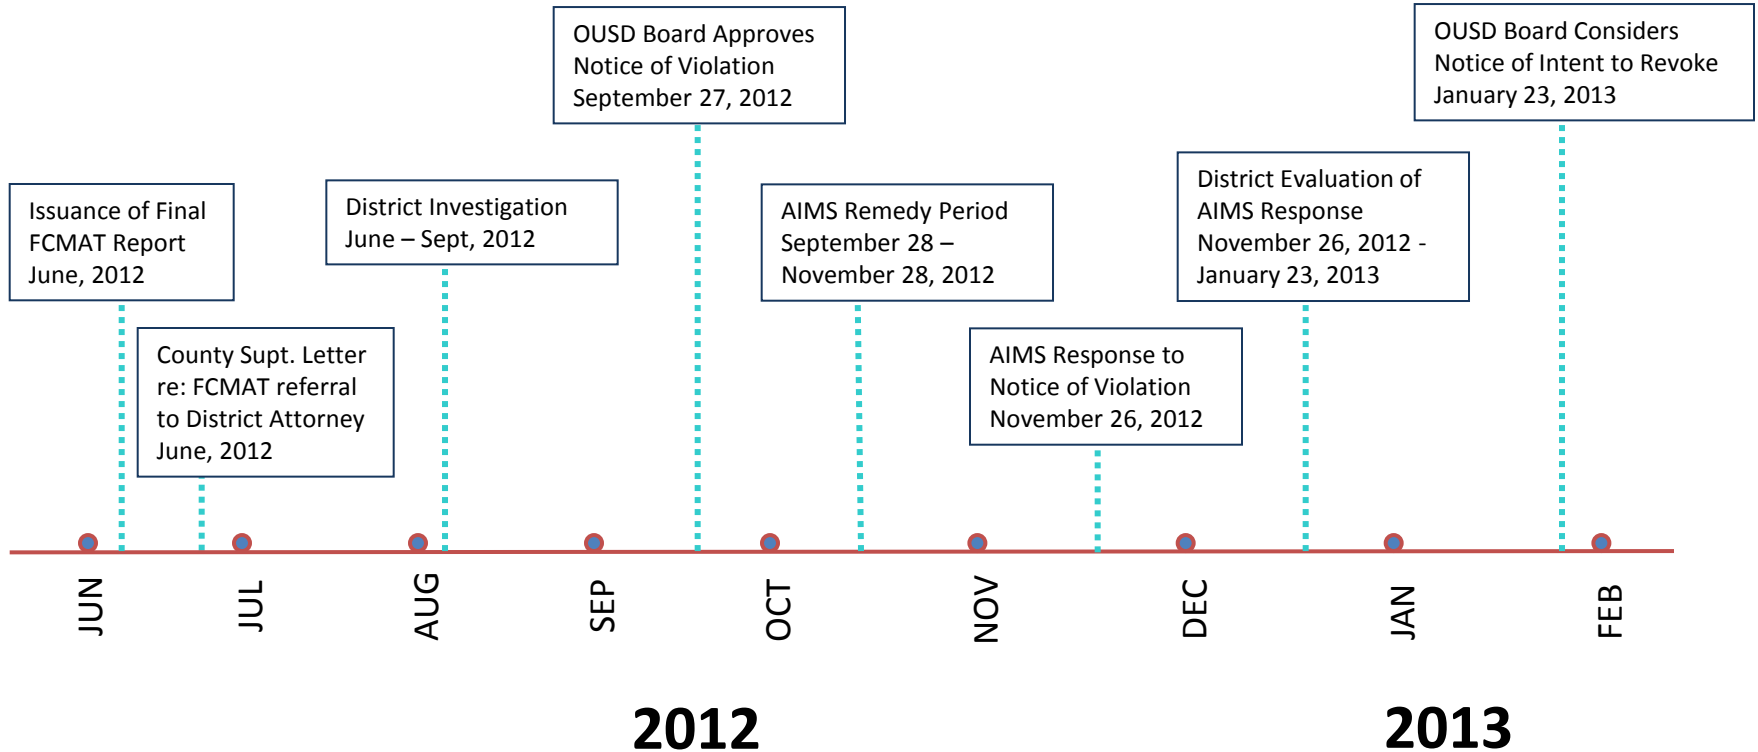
OUSD Board Approves Notice of Violation September 27, 2012

OUSD Board Considers Notice of Intent to Revoke January 23, 2013

Issuance of Final FCMAT Report June, 2012

District Investigation June – Sept, 2012

AIMS Remedy Period September 28 – November 28, 2012

District Evaluation of AIMS Response November 26, 2012 - January 23, 2013

County Supt. Letter re: FCMAT referral to District Attorney June, 2012

AIMS Response to Notice of Violation November 26, 2012

JUN

JUL

AUG

SEP

OCT

NOV

DEC

JAN

FEB

2012

2013